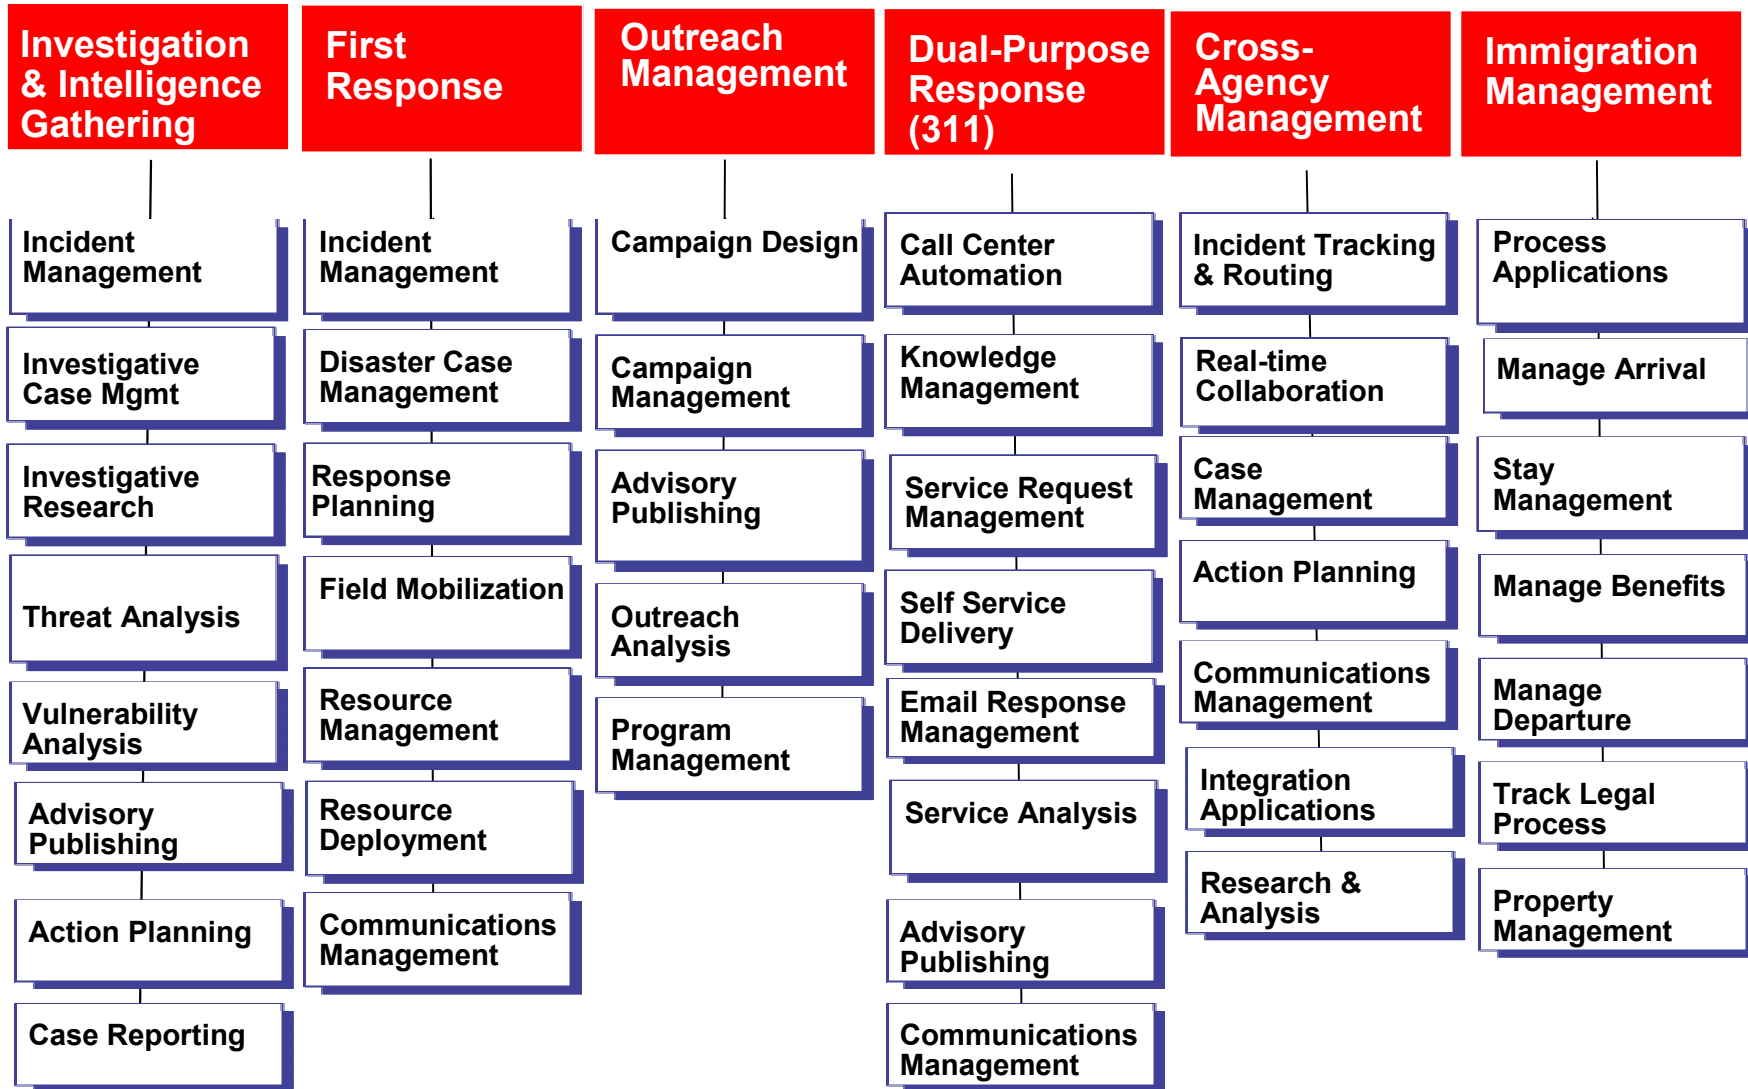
Investigation & Intelligence Gathering

Incident Management

Investigative Case Mgmt

Investigative Research

Threat Analysis

Vulnerability Analysis

Advisory Publishing

Action Planning

Case Reporting

First Response

Incident Management

Disaster Case Management

Response Planning

Field Mobilization

Resource Management

Resource Deployment

Communications Management

Outreach Management

Campaign Design

Campaign Management

Advisory Publishing

Outreach Analysis

Program Management

Dual-Purpose Response (311)

Call Center Automation

Knowledge Management

Service Request Management

Self Service Delivery

Email Response Management

Service Analysis

Advisory Publishing

Communications Management

Cross-Agency Management

Incident Tracking & Routing

Real-time Collaboration

Case Management

Action Planning

Communications Management

Integration Applications

Research & Analysis

Immigration Management

Process Applications

Manage Arrival

Stay Management

Manage Benefits

Manage Departure

Track Legal Process

Property Management